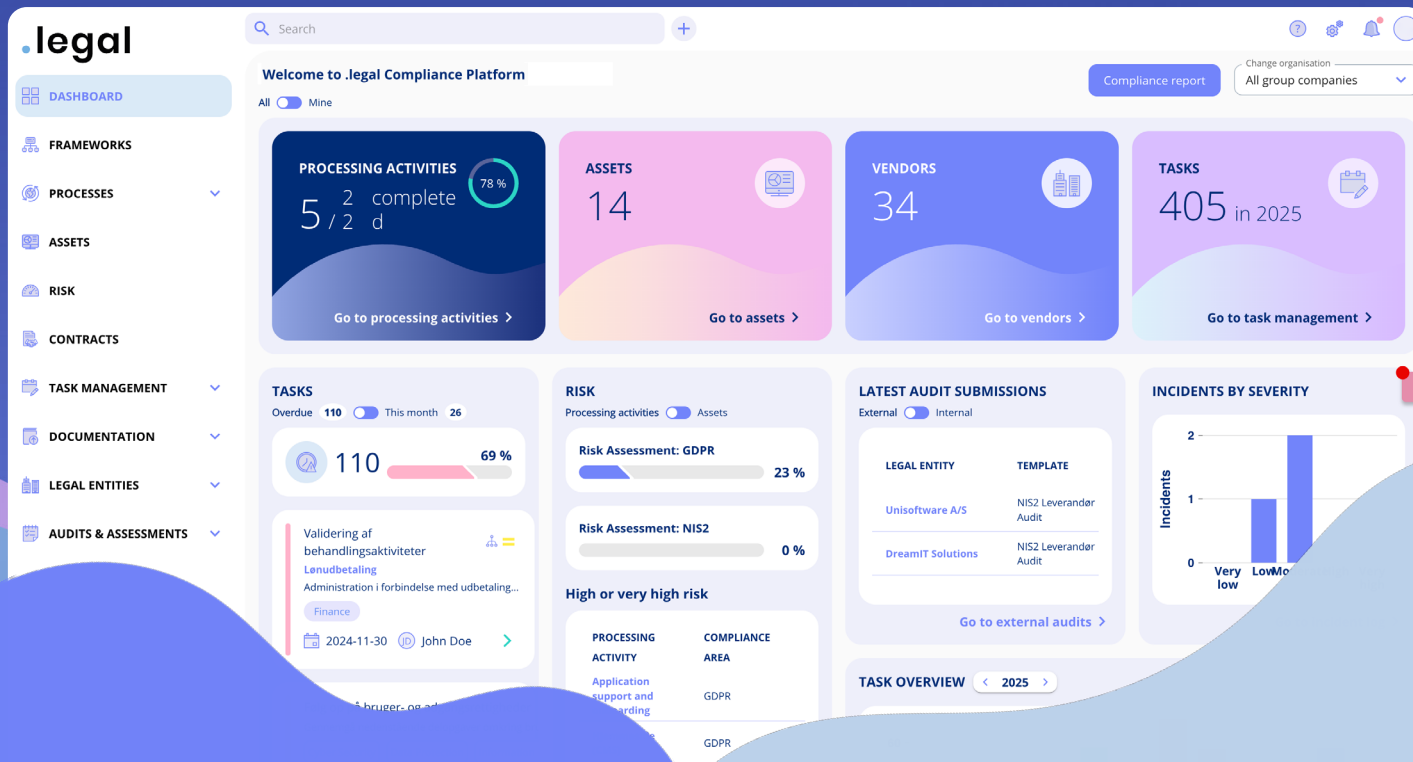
.legal

Search

DASHBOARD
FRAMEWORKS
PROCESSES
ASSETS
RISK
CONTRACTS
TASK MANAGEMENT
DOCUMENTATION
LEGAL ENTITIES
AUDITS & ASSESSMENTS

Welcome to .legal Compliance Platform

All Mine

Compliance report

Change organisation
All group companies

PROCESSING ACTIVITIES
5 2 / 2 completed
78 %
Go to processing activities

ASSETS
14
Go to assets

VENDORS
34
Go to vendors

TASKS
405 in 2025
Go to task management

TASKS
Overdue 110 This month 26
110 69 %

Validering af behandlingsaktiviteter
Lønudbetaling
Administration i forbindelse med udbetaling...
Finance
2024-11-30 John Doe

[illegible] bruger- og ad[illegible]

RISK
Processing activities Assets
Risk Assessment: GDPR
23 %
Risk Assessment: NIS2
0 %

High or very high risk
| PROCESSING ACTIVITY | COMPLIANCE AREA |
|---|---|
| Application support and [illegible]arding | GDPR |
| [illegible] | GDPR |

LATEST AUDIT SUBMISSIONS
External Internal
| LEGAL ENTITY | TEMPLATE |
|---|---|
| Unisoftware A/S | NIS2 Leverandør Audit |
| DreamIT Solutions | NIS2 Leverandør Audit |

Go to external audits

INCIDENTS BY SEVERITY
Incidents
2
1
0
Very low Low Mo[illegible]

TASK OVERVIEW 2025